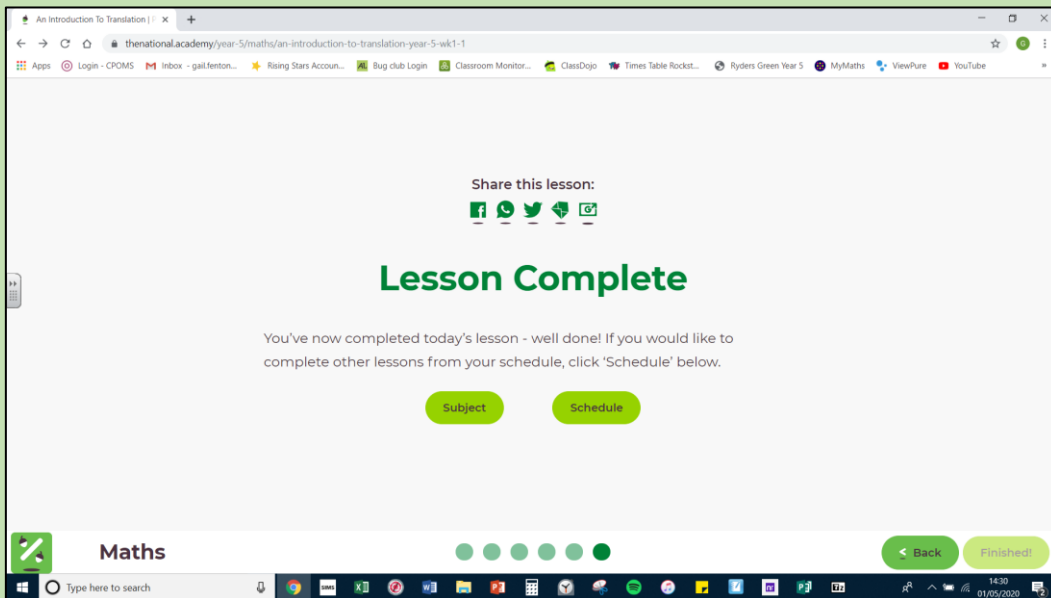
An Introduction To Translation | ×
thenational.academy/year-5/maths/an-introduction-to-translation-year-5-wk1-1
Apps Login - CPOMS Inbox - gail.fenton... Rising Stars Accoun... Bug club Login Classroom Monitor... ClassDojo Times Table Rockst... Ryders Green Year 5 MyMaths ViewPure YouTube

Share this lesson:

Lesson Complete

You've now completed today's lesson - well done! If you would like to complete other lessons from your schedule, click 'Schedule' below.

Subject Schedule

Maths

Back Finished!

Type here to search
14:30
01/05/2020